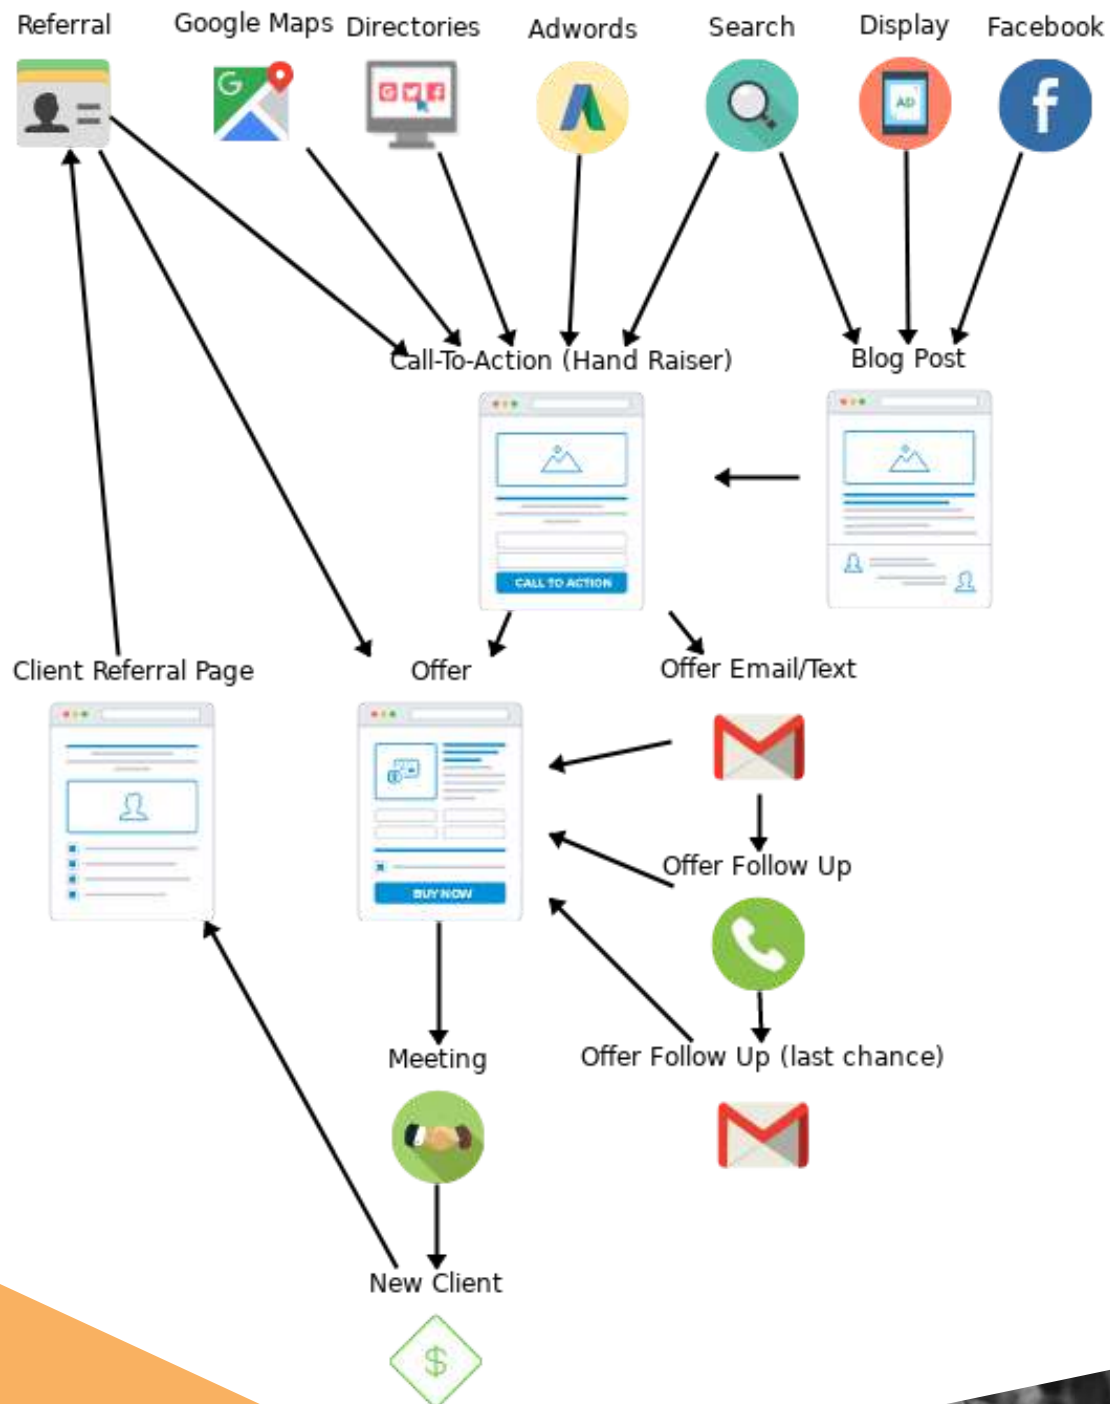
Referral

Google Maps

Directories

Adwords

Search

Display

Facebook

Call-To-Action (Hand Raiser)

Blog Post

CALL TO ACTION

Client Referral Page

Offer

Offer Email/Text

BUY NOW

Offer Follow Up

Meeting

Offer Follow Up (last chance)

New Client

$